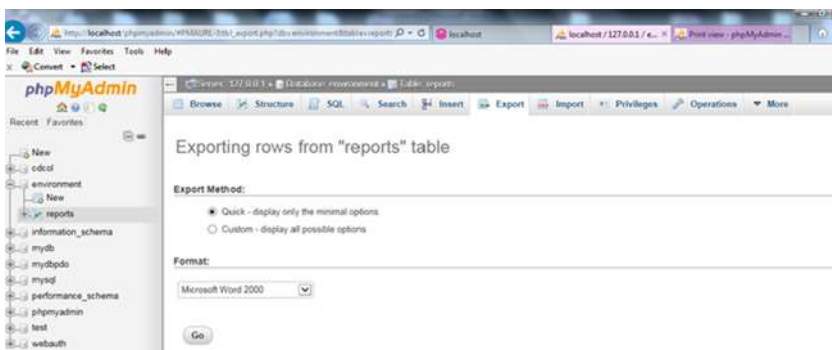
http://localhost/phpmyadmin/#PMAURL-3:tbl_export.php?db=environment&table=reports
localhost
localhost / 127.0.0.1 / e...
Print view - phpMyAdmin...
File Edit View Favorites Tools Help
Convert Select
phpMyAdmin
Recent Favorites
New
cdcol
environment
New
reports
information_schema
mydb
mydbpdo
mysql
performance_schema
phpmyadmin
test
webauth
Server: 127.0.0.1 » Database: environment » Table: reports
Browse Structure SQL Search Insert Export Import Privileges Operations More

Exporting rows from "reports" table

Export Method:

Quick - display only the minimal options

Custom - display all possible options

Format:

Microsoft Word 2000

Go